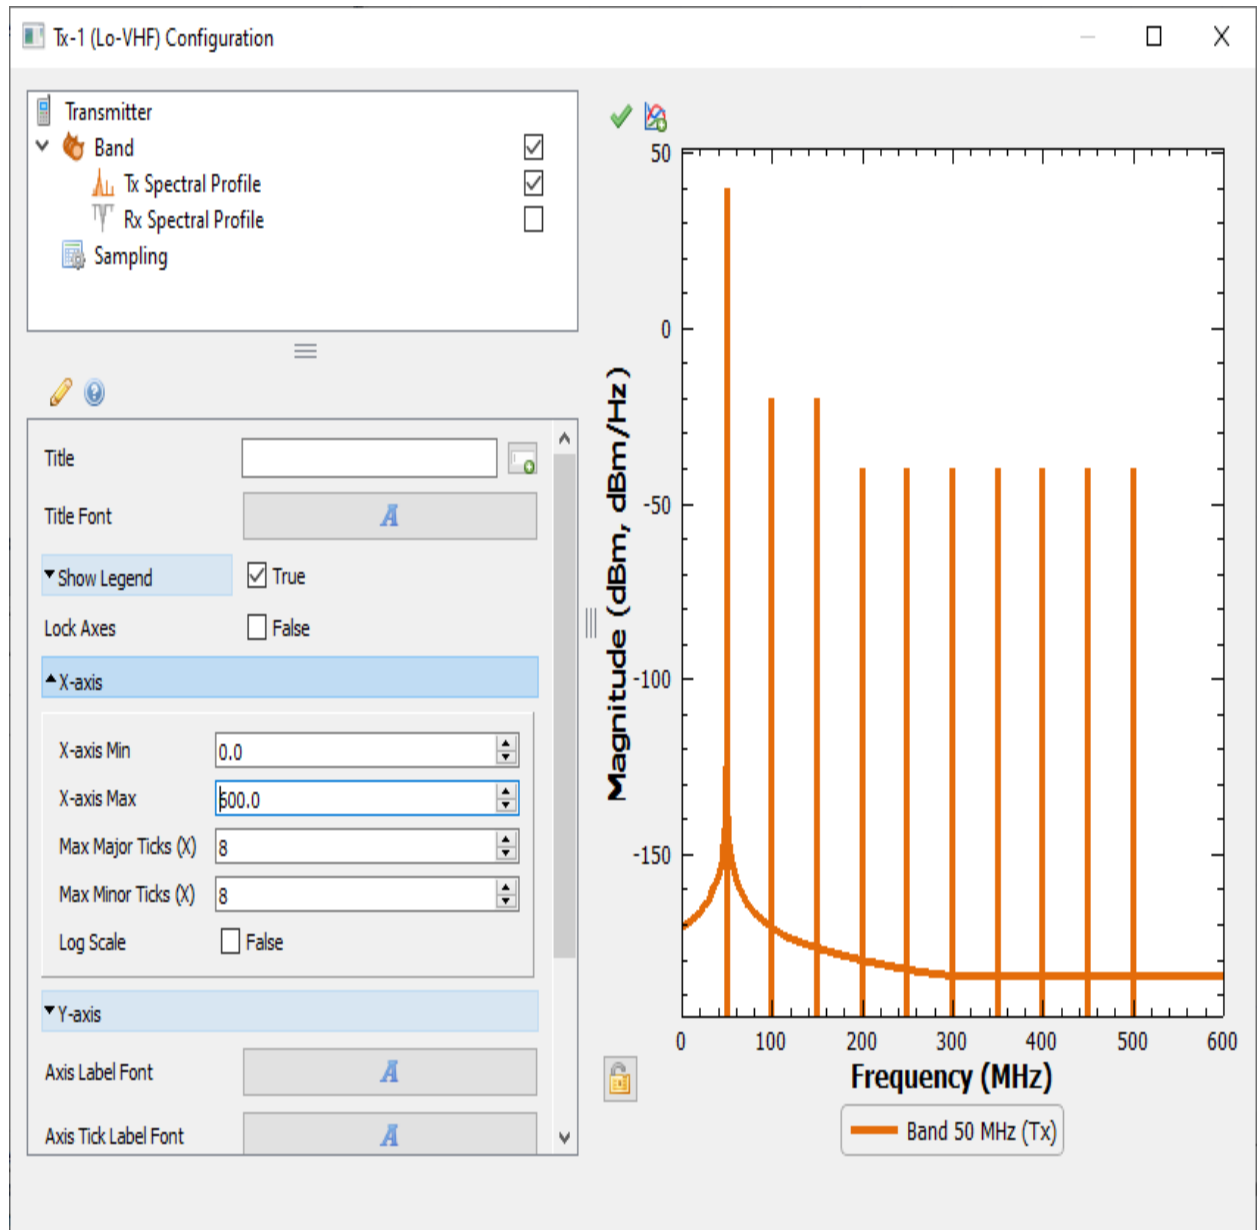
Tx-1 (Lo-VHF) Configuration

Transmitter
Band
Tx Spectral Profile
Rx Spectral Profile
Sampling

Title
Title Font
A
Show Legend
True
Lock Axes
False
X-axis
X-axis Min
0.0
X-axis Max
600.0
Max Major Ticks (X)
8
Max Minor Ticks (X)
8
Log Scale
False
Y-axis
Axis Label Font
A
Axis Tick Label Font
A

Magnitude (dBm, dBm/Hz)
50
0
-50
-100
-150
0
100
200
300
400
500
600
Frequency (MHz)
Band 50 MHz (Tx)